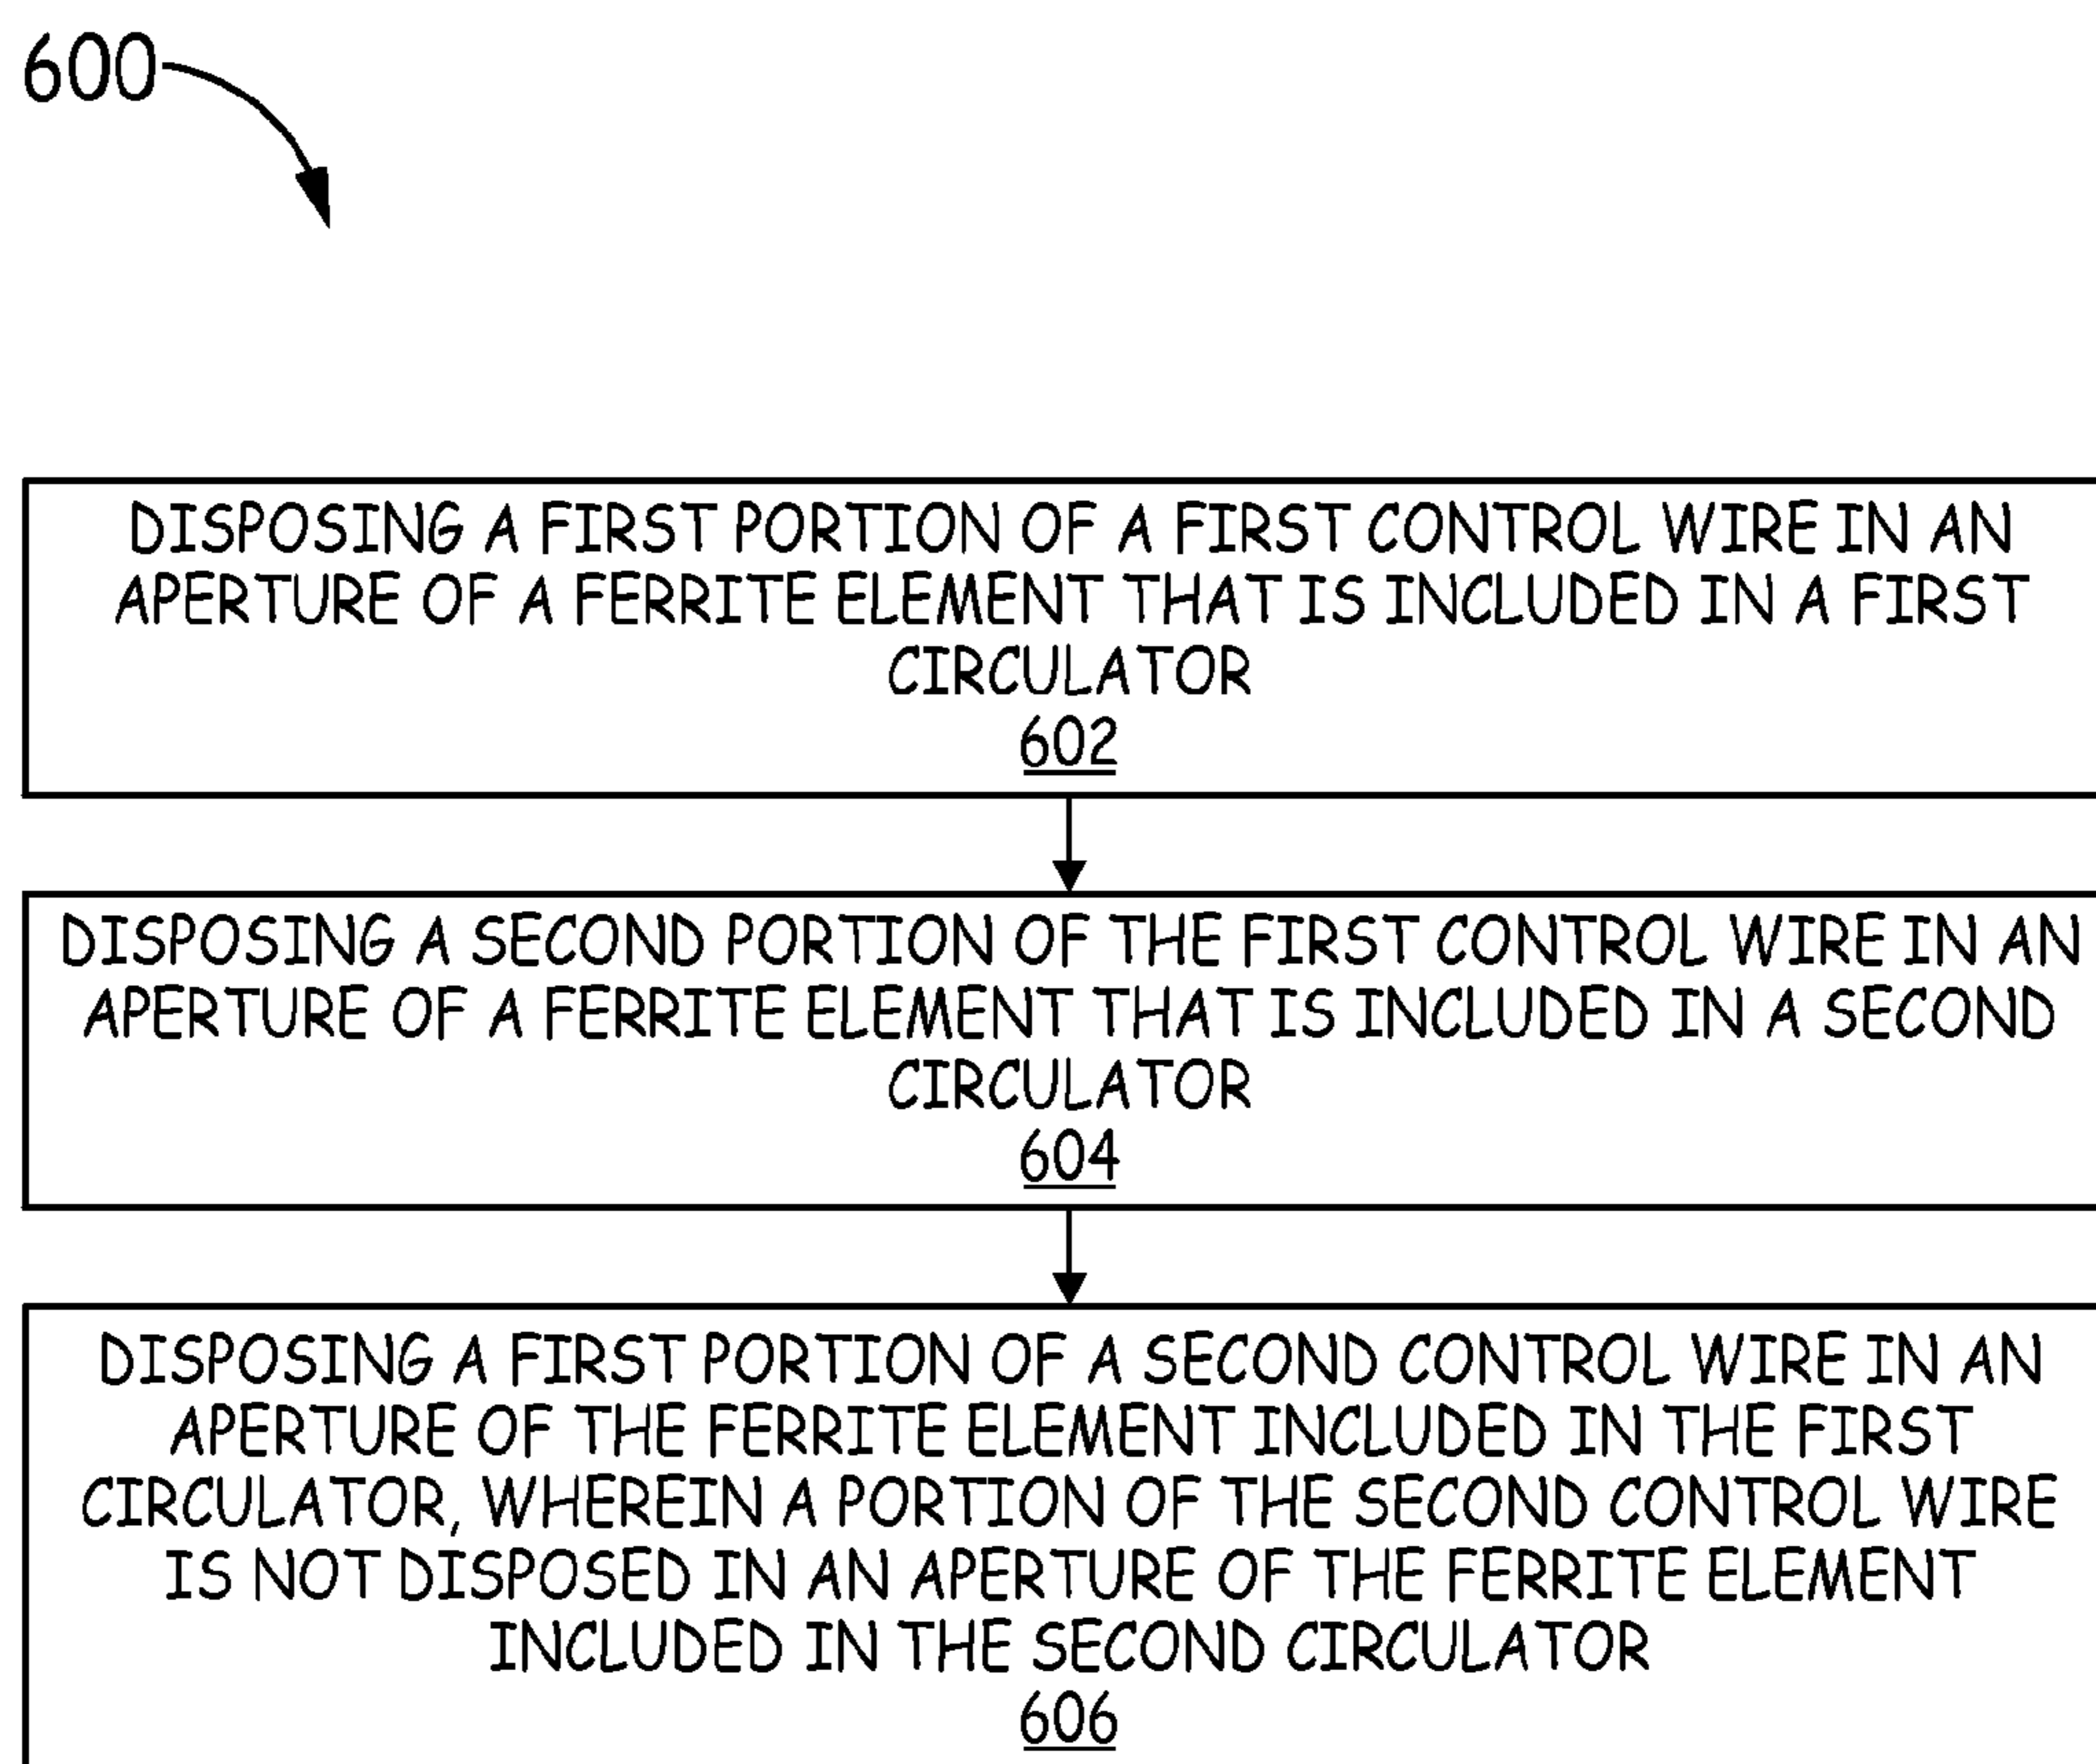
600

DISPOSING A FIRST PORTION OF A FIRST CONTROL WIRE IN AN APERTURE OF A FERRITE ELEMENT THAT IS INCLUDED IN A FIRST CIRCULATOR
602

DISPOSING A SECOND PORTION OF THE FIRST CONTROL WIRE IN AN APERTURE OF A FERRITE ELEMENT THAT IS INCLUDED IN A SECOND CIRCULATOR
604

DISPOSING A FIRST PORTION OF A SECOND CONTROL WIRE IN AN APERTURE OF THE FERRITE ELEMENT INCLUDED IN THE FIRST CIRCULATOR, WHEREIN A PORTION OF THE SECOND CONTROL WIRE IS NOT DISPOSED IN AN APERTURE OF THE FERRITE ELEMENT INCLUDED IN THE SECOND CIRCULATOR
606